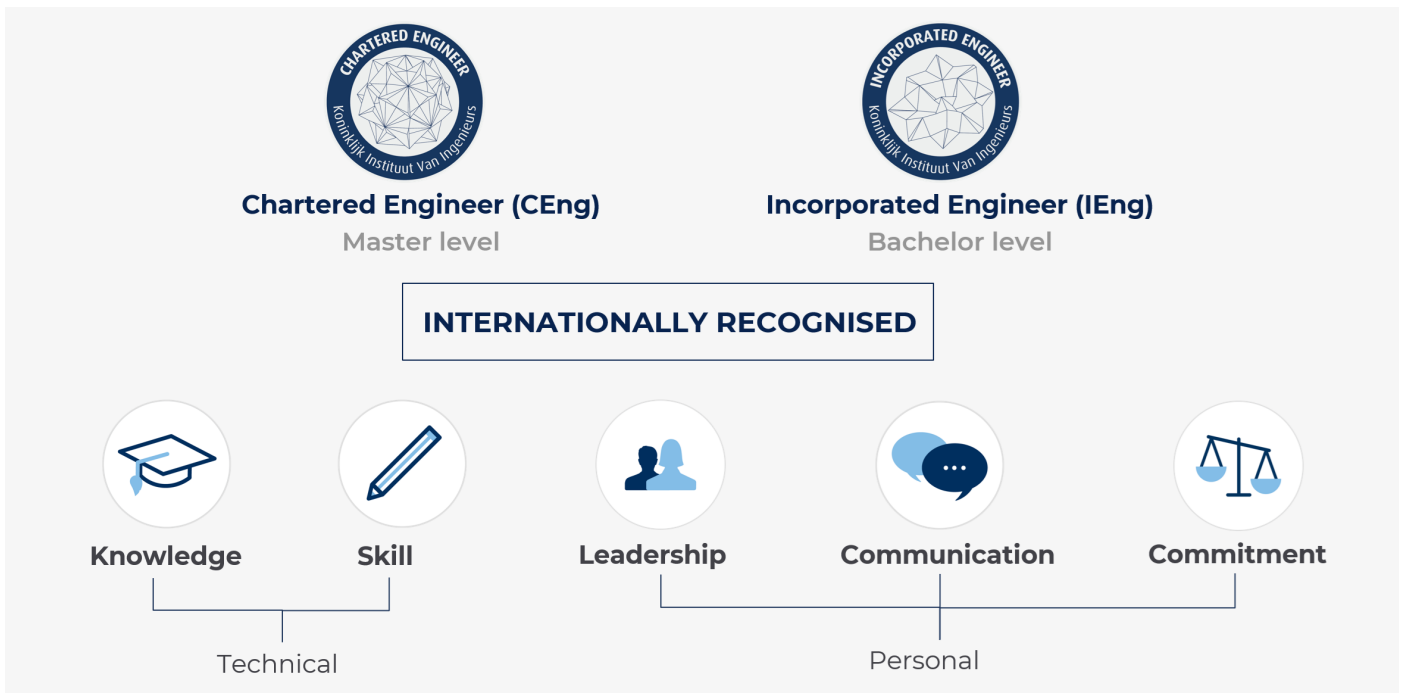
CHARTERED ENGINEER
Koninklijk Instituut Van Ingenieurs

Chartered Engineer (CEng)
Master level

INCORPORATED ENGINEER
Koninklijk Instituut Van Ingenieurs

Incorporated Engineer (IEng)
Bachelor level

INTERNATIONALLY RECOGNISED

Knowledge

Skill

Leadership

Communication

Commitment

Technical

Personal